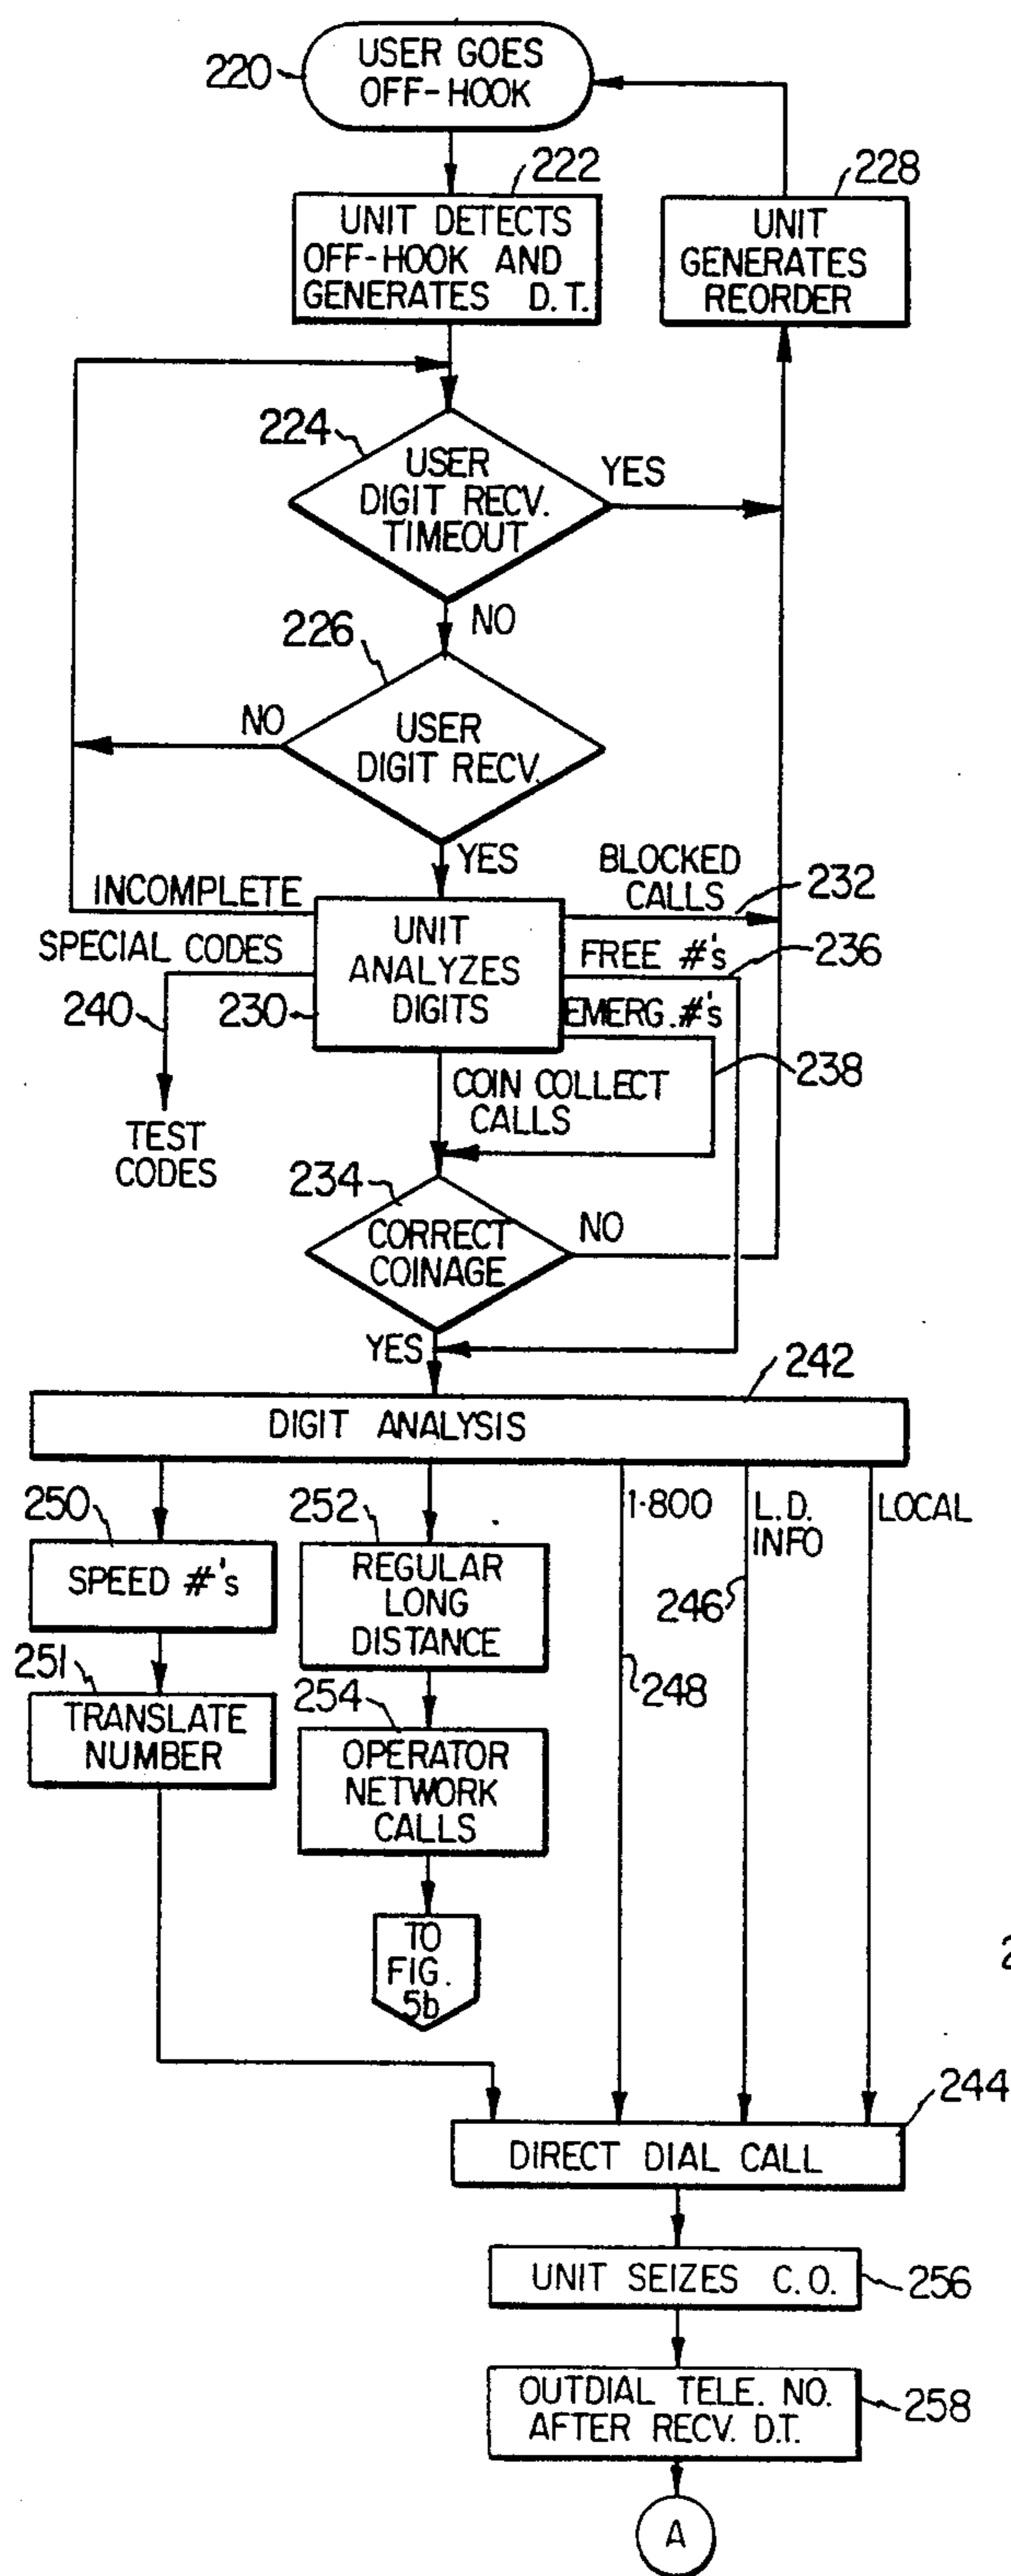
220 USER GOES OFF-HOOK

222 UNIT DETECTS OFF-HOOK AND GENERATES D.T.

228 UNIT GENERATES REORDER

224 USER DIGIT RECV. TIMEOUT

YES

NO

226 USER DIGIT RECV.

NO

YES

INCOMPLETE

BLOCKED CALLS

232

SPECIAL CODES

UNIT ANALYZES DIGITS

FREE #'s

236

240

230

EMERG.#'s

COIN COLLECT CALLS

238

TEST CODES

234

CORRECT COINAGE

NO

YES

242

DIGIT ANALYSIS

250

252

1-800

L.D. INFO

LOCAL

SPEED #'s

REGULAR LONG DISTANCE

246

251

248

TRANSLATE NUMBER

254

OPERATOR NETWORK CALLS

TO FIG. 5b

2

244

DIRECT DIAL CALL

UNIT SEIZES C.O.

256

OUTDIAL TELE. NO. AFTER RECV. D.T.

258

A